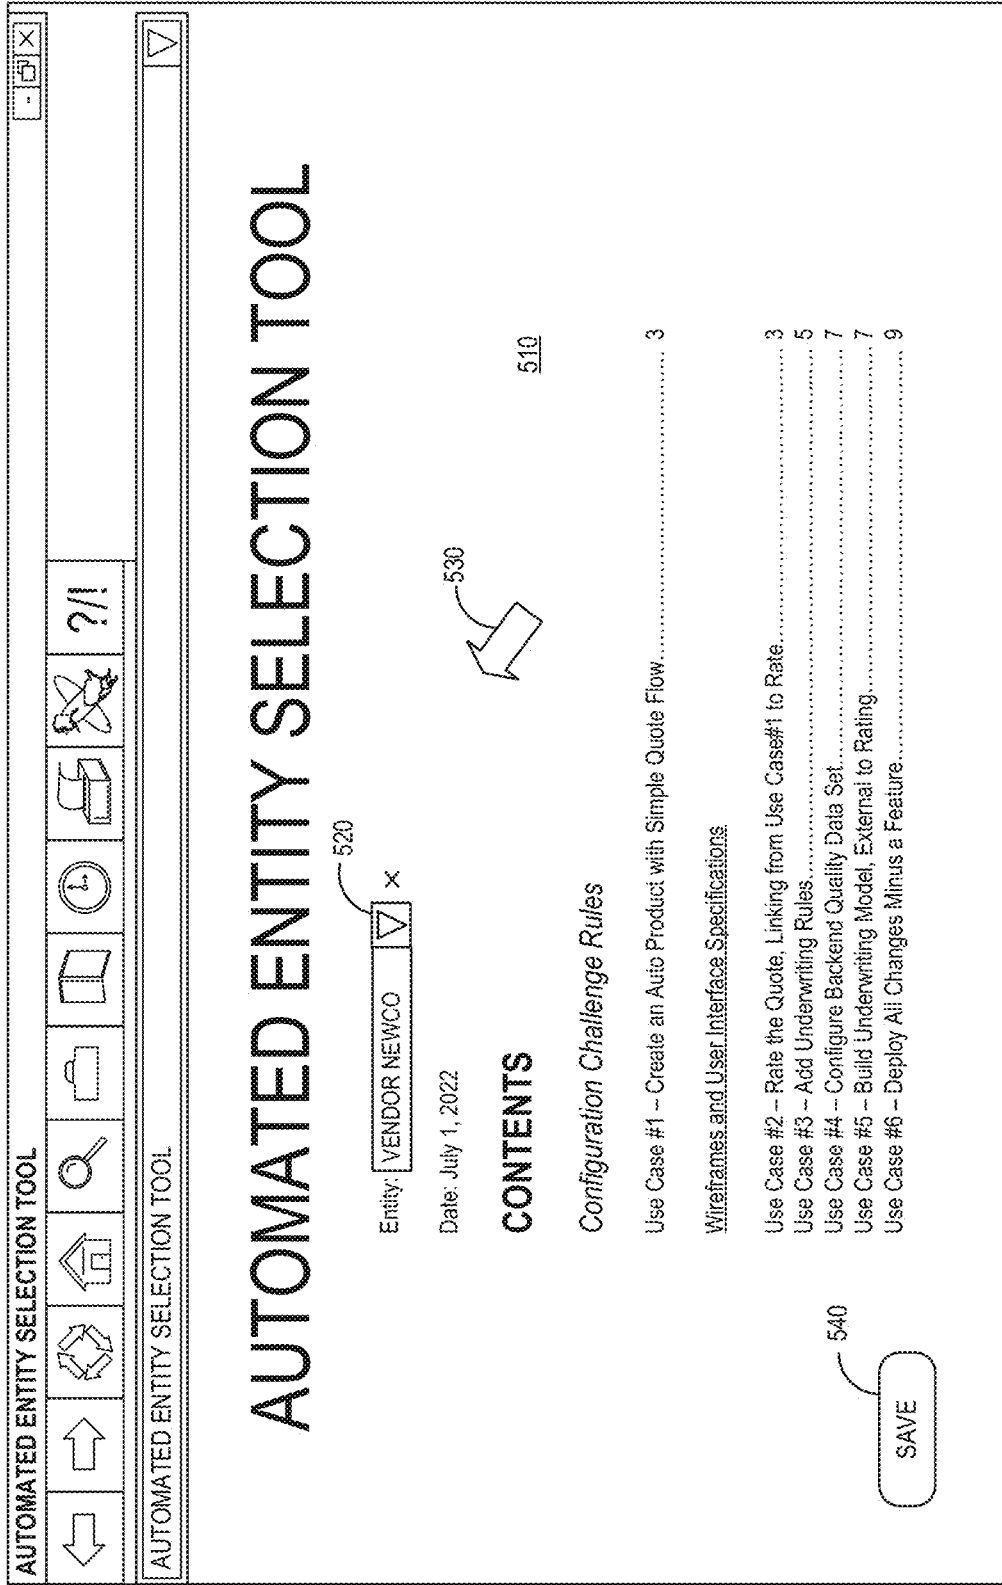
AUTOMATED ENTITY SELECTION TOOL

?/!

AUTOMATED ENTITY SELECTION TOOL

AUTOMATED ENTITY SELECTION TOOL

520

Entity: VENDOR NEWCO ×

Date: July 1, 2022

CONTENTS

530

Configuration Challenge Rules

510

Use Case #1 -- Create an Auto Product with Simple Quote Flow.......... 3

Wireframes and User Interface Specifications

Use Case #2 -- Rate the Quote, Linking from Use Case#1 to Rate.......... 3
Use Case #3 -- Add Underwriting Rules.......... 5
Use Case #4 -- Configure Backend Quality Data Set.......... 7
Use Case #5 -- Build Underwriting Model, External to Rating.......... 7
Use Case #6 -- Deploy All Changes Minus a Feature.......... 9

540

SAVE